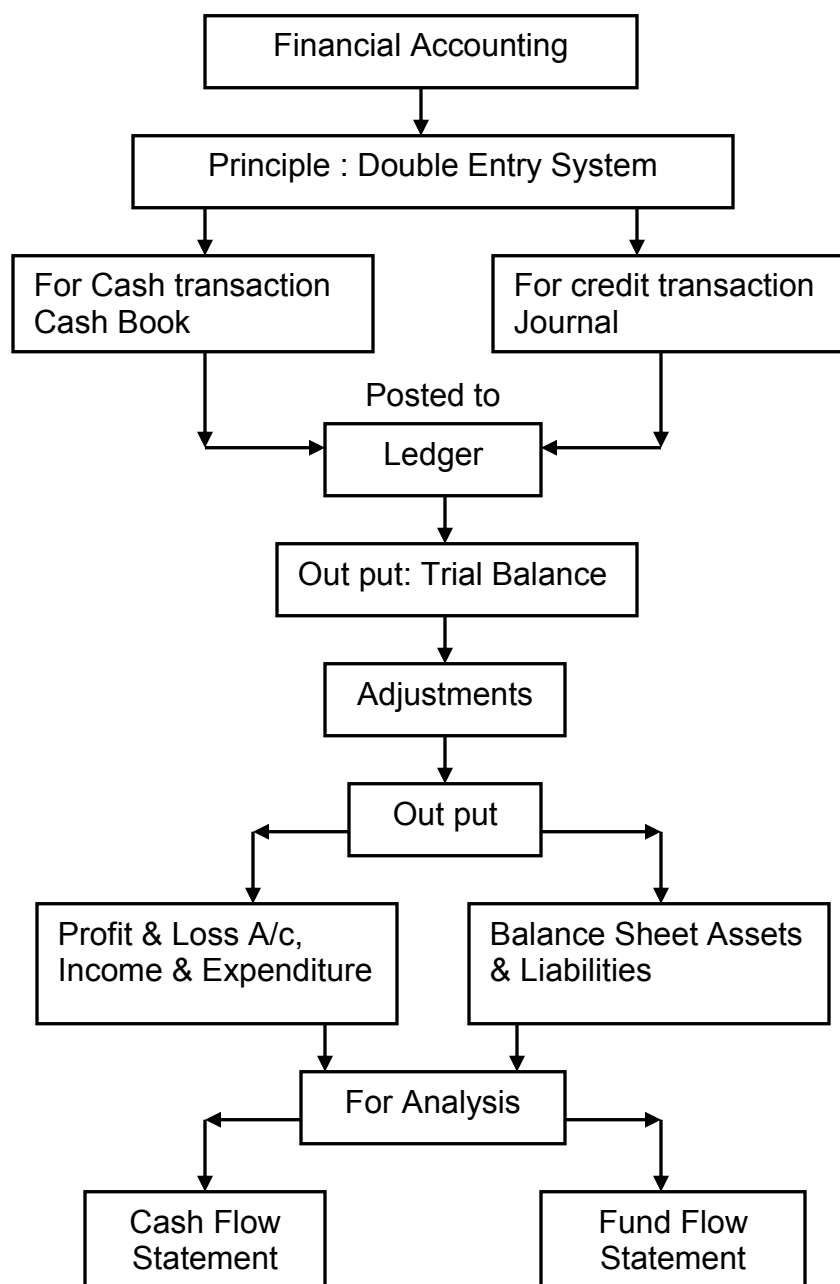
Financial Accounting

Principle : Double Entry System

For Cash transaction
Cash Book

For credit transaction
Journal

Posted to

Ledger

Out put: Trial Balance

Adjustments

Out put

Profit & Loss A/c,
Income & Expenditure

Balance Sheet Assets
& Liabilities

For Analysis

Cash Flow
Statement

Fund Flow
Statement